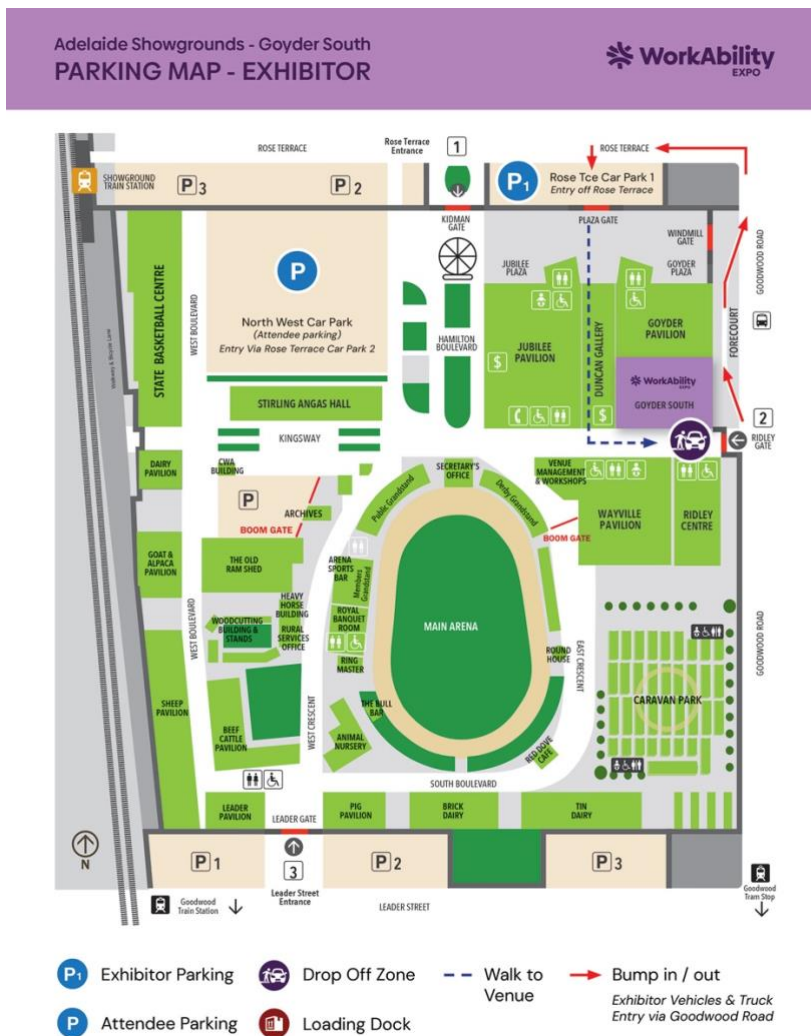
Adelaide Showgrounds - Goyder South
PARKING MAP - EXHIBITOR

WorkAbility EXPO

ROSE TERRACE
Rose Terrace Entrance
1
P1 Rose Tce Car Park 1
Entry off Rose Terrace
ROSE TERRACE

SHOWGROUND TRAIN STATION
P 3
P 2
KIDMAN GATE
PLAZA GATE
WINDMILL GATE
GOODWOOD ROAD

P
North West Car Park
(Attendee parking)
Entry Via Rose Terrace Car Park 2

STATE BASKETBALL CENTRE
WEST BOULEVARD
HAMILTON BOULEVARD
JUBILEE PLAZA
JUBILEE PAVILION
DUNCAN GALLERY
GOYDER PLAZA
GOYDER PAVILION
FORECOURT
WorkAbility EXPO
GOYDER SOUTH
2
RIDLEY GATE

STIRLING ANGAS HALL
KINGSWAY
DAIRY PAVILION
CWA BUILDING
P
ARCHIVES
BOOM GATE
SECRETARY'S OFFICE
Public Grandstand
Derby Grandstand
VENUE MANAGEMENT & WORKSHOPS
BOOM GATE
WAYVILLE PAVILION
RIDLEY CENTRE

GOAT & ALPACA PAVILION
THE OLD RAM SHED
ARENA SPORTS BAR
Members Grandstand
HEAVY HORSE BUILDING
WOODCUTTING BUILDING & STANDS
RURAL SERVICES OFFICE
ROYAL BANQUET ROOM
MAIN ARENA
ROUND HOUSE
EAST CRESCENT
GOODWOOD ROAD
RING MASTER
SHEEP PAVILION
THE BULL BAR
CARAVAN PARK
BEEF CATTLE PAVILION
WEST CRESCENT
ANIMAL NURSERY
RED DOVE CAFE
SOUTH BOULEVARD

LEADER PAVILION
LEADER GATE
PIG PAVILION
BRICK DAIRY
TIN DAIRY
N
P 1
3
Leader Street Entrance
P 2
P 3
Goodwood Train Station
LEADER STREET
Goodwood Tram Stop

P1 Exhibitor Parking
Drop Off Zone
Walk to Venue
Bump in / out
Exhibitor Vehicles & Truck Entry via Goodwood Road
P Attendee Parking
Loading Dock